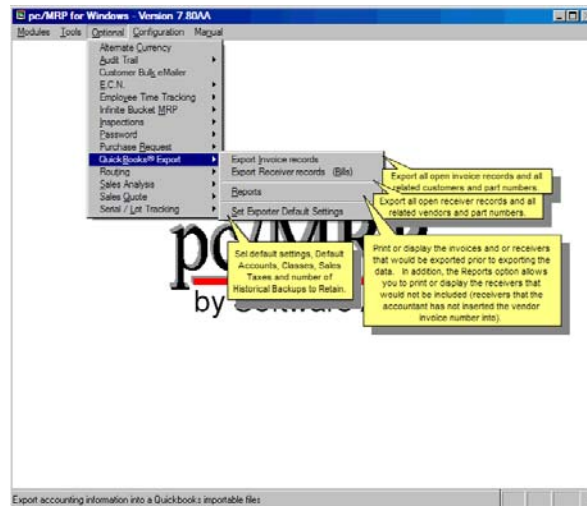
pc/MRP for Windows - Version 7.80AA

Modules Tools Optional Configuration Manual

Alternate Currency
Audit Trail
Customer Bulk eMailer
E.C.N.
Employee Time Tracking
Infinite Bucket MRP
Inspections
Password
Purchase Request
QuickBooks® Export
Routing
Sales Analysis
Sales Quote
Serial / Lot Tracking

Export Invoice records
Export Receiver records (Bills)
Reports
Set Exporter Default Settings

Export all open invoice records and all related customers and part numbers.

Export all open receiver records and all related vendors and part numbers.

Set default settings, Default Accounts, Classes, Sales Taxes and number of Historical Backups to Retain.

Print or display the invoices and or receivers that would be exported prior to exporting the data. In addition, the Reports option allows you to print or display the receivers that would not be included (receivers that the accountant has not inserted the vendor invoice number into).

pc/MRP
by Software

Export accounting information into a Quickbooks importable files